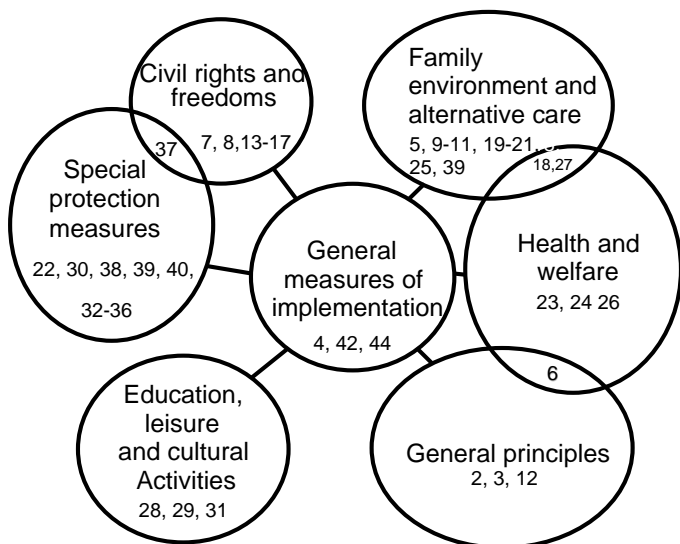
Civil rights and freedoms
7, 8,13-17

37

Family environment and alternative care
5, 9-11, 19-21, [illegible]
25, 39

18,27

Special protection measures
22, 30, 38, 39, 40, 32-36

General measures of implementation
4, 42, 44

Health and welfare
23, 24 26

6

Education, leisure and cultural Activities
28, 29, 31

General principles
2, 3, 12